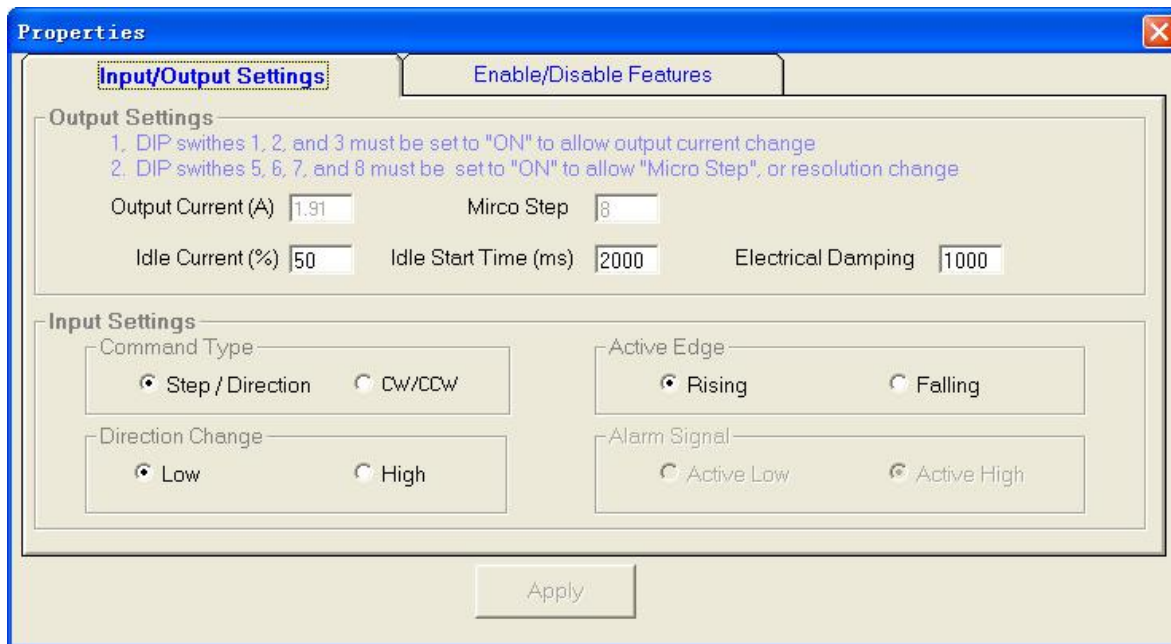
Properties

Input/Output Settings

Enable/Disable Features

Output Settings

1, DIP swithes 1, 2, and 3 must be set to "ON" to allow output current change

2. DIP swithes 5, 6, 7, and 8 must be set to "ON" to allow "Micro Step", or resolution change

Output Current (A) 1.91

Mirco Step 8

Idle Current (%) 50

Idle Start Time (ms) 2000

Electrical Damping 1000

Input Settings

Command Type

Step / Direction

CW/CCW

Active Edge

Rising

Falling

Direction Change

Low

High

Alarm Signal

Active Low

Active High

Apply